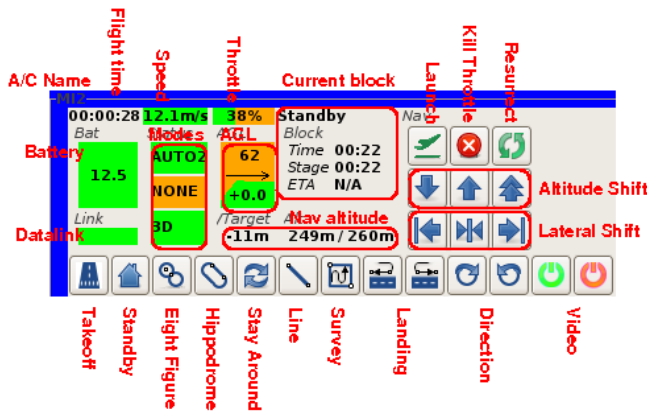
Flight time
Speed
Throttle
Launch
Kill Throttle
Resurrect
A/C Name
Current block
MJ2
00:00:28
12.1m/s
38%
Standby
Nav
Bat
Modes
AGL
Block
Battery
12.5
AUTO2
62
Time 00:22
Stage 00:22
NONE
ETA N/A
+0.0
Altitude Shift
Link
/Target
Nav altitude
Datalink
3D
-11m
249m / 260m
Lateral Shift
Takeoff
Standby
Eight Figure
Hippodrome
Stay Around
Line
Survey
Landing
Direction
Video